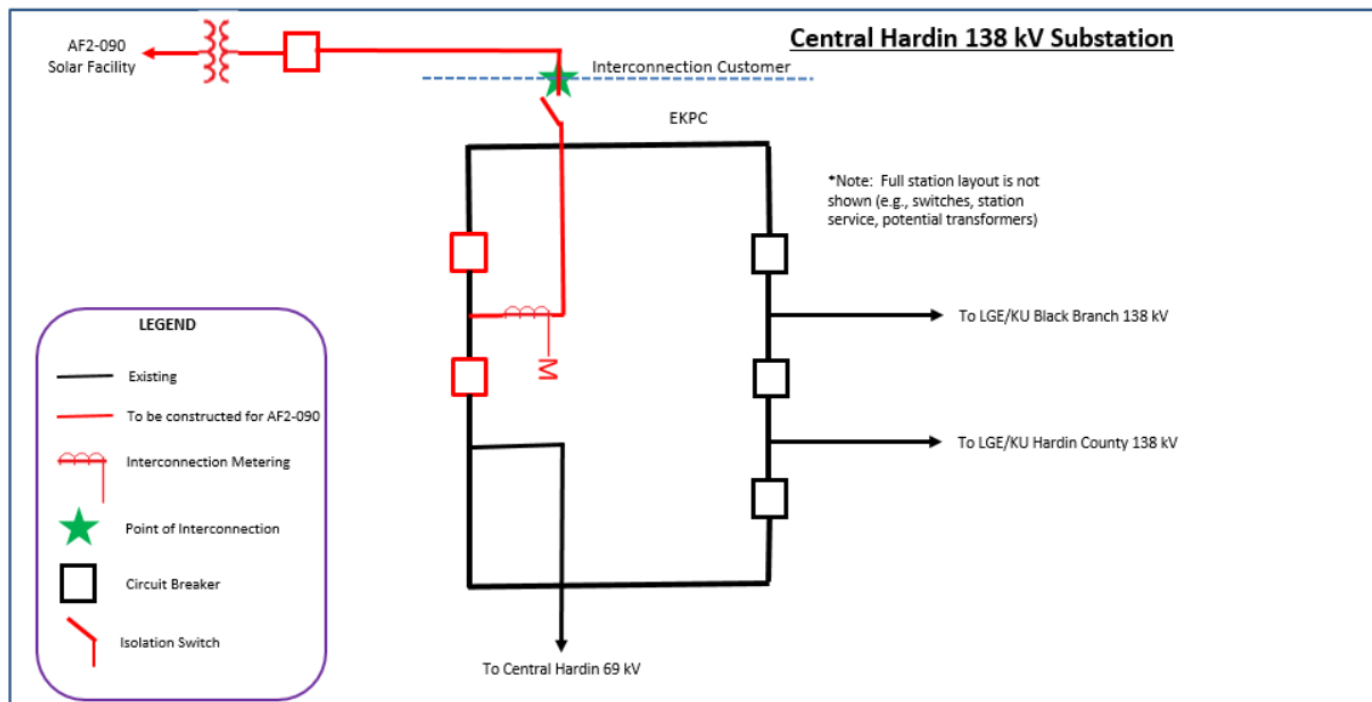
Central Hardin 138 kV Substation

AF2-090
Solar Facility

Interconnection Customer

EKPC

*Note: Full station layout is not shown (e.g., switches, station service, potential transformers)

M

To LGE/KU Black Branch 138 kV

To LGE/KU Hardin County 138 kV

To Central Hardin 69 kV

LEGEND

Existing

To be constructed for AF2-090

Interconnection Metering

Point of Interconnection

Circuit Breaker

Isolation Switch